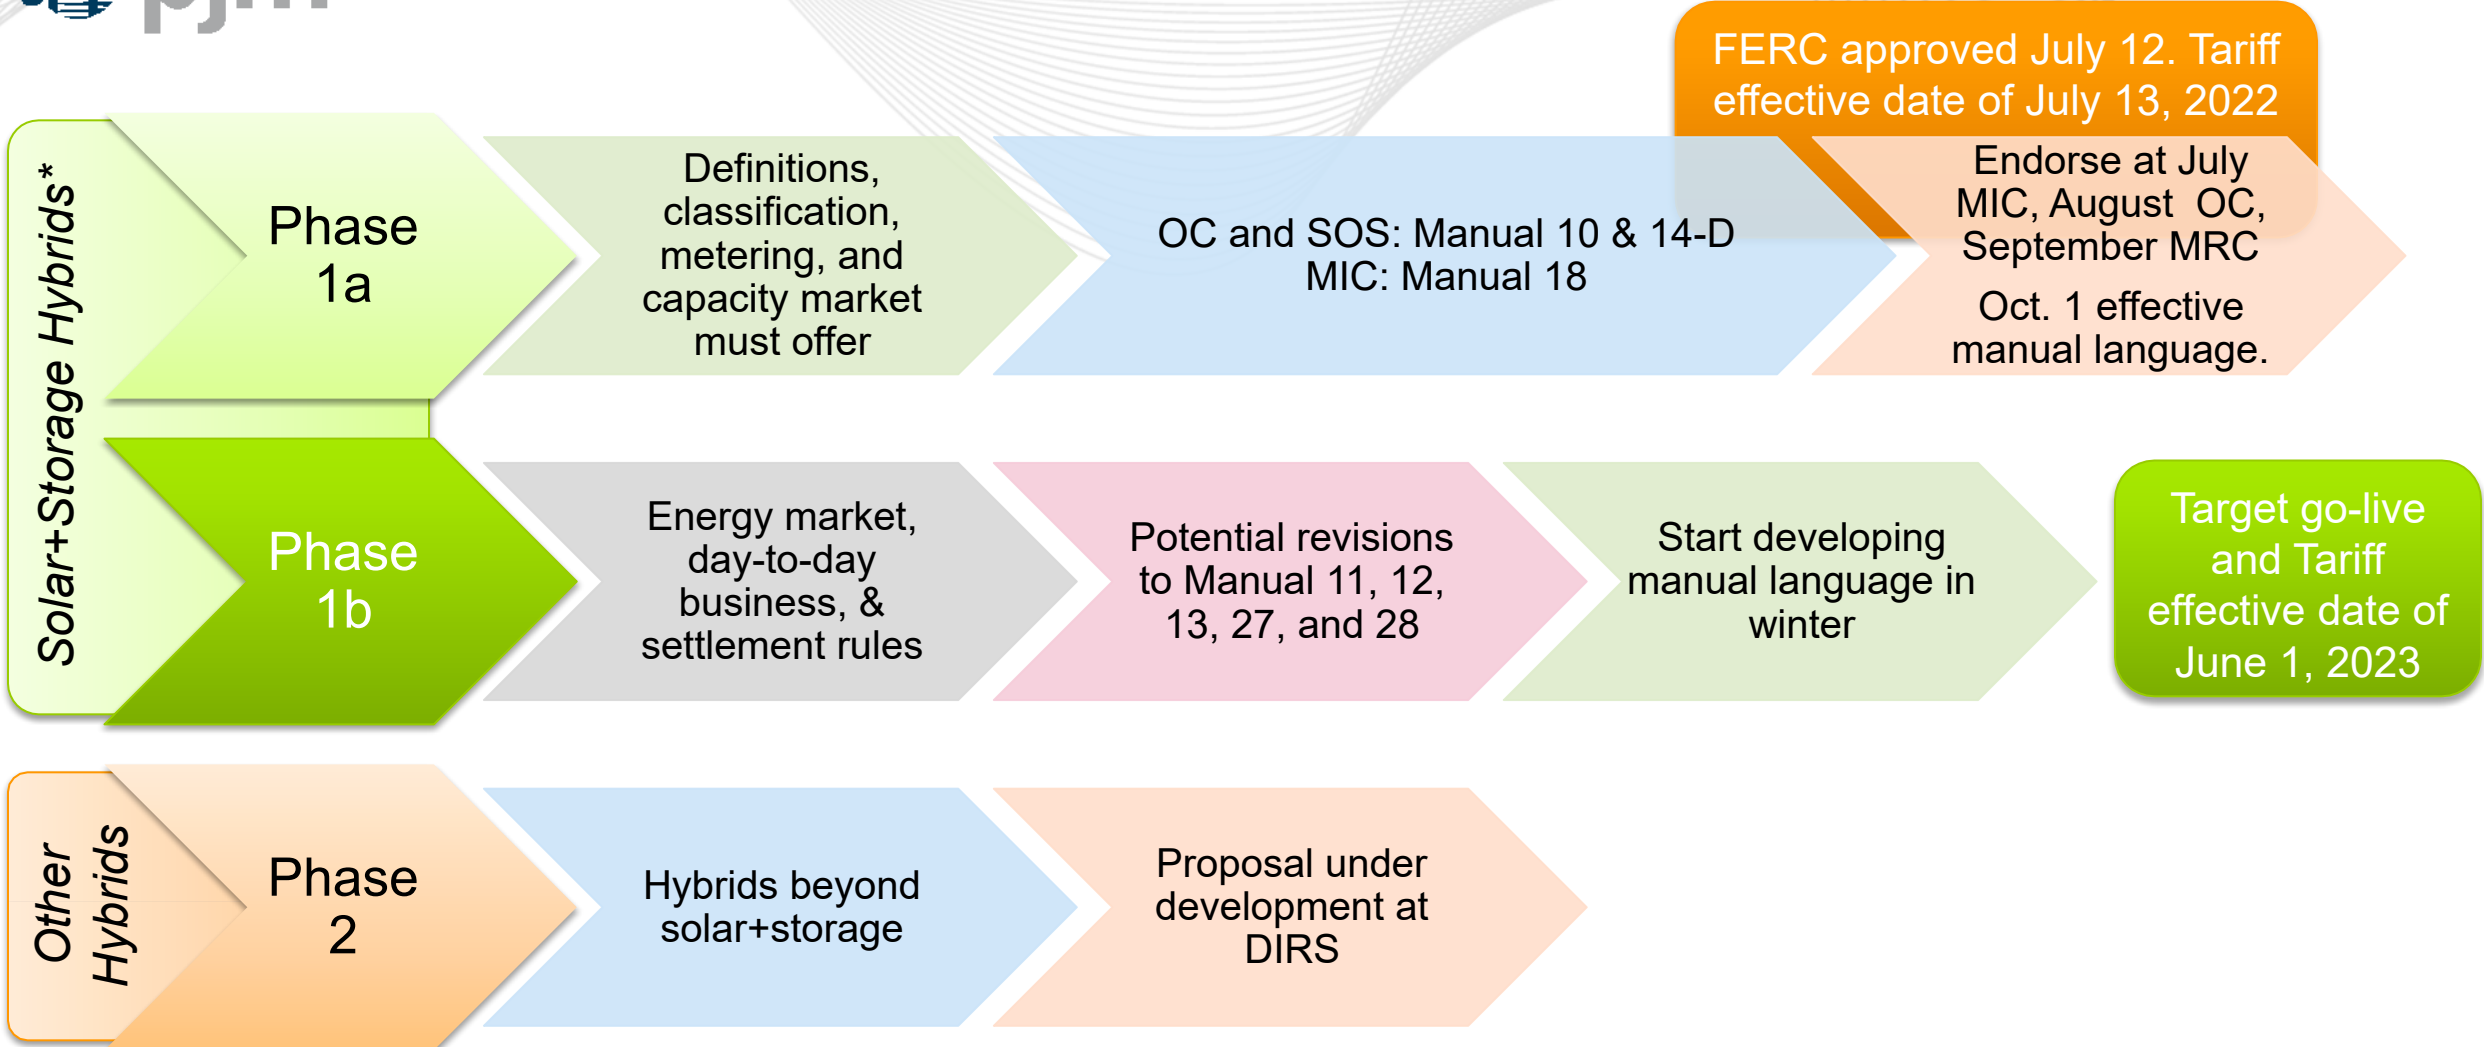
pjm

FERC approved July 12. Tariff effective date of July 13, 2022

Solar+Storage Hybrids*

Phase 1a

Definitions, classification, metering, and capacity market must offer

OC and SOS: Manual 10 & 14-D
MIC: Manual 18

Endorse at July MIC, August OC, September MRC

Oct. 1 effective manual language.

Phase 1b

Energy market, day-to-day business, & settlement rules

Potential revisions to Manual 11, 12, 13, 27, and 28

Start developing manual language in winter

Target go-live and Tariff effective date of June 1, 2023

Other Hybrids

Phase 2

Hybrids beyond solar+storage

Proposal under development at DIRS